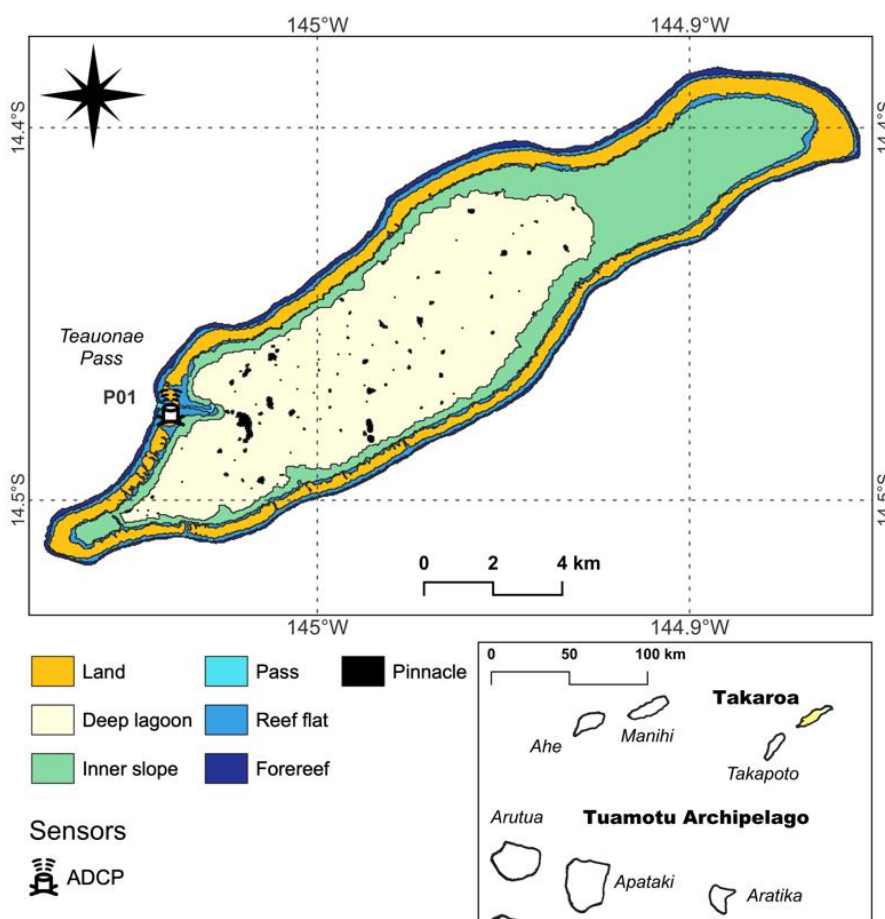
145°W

144.9°W

14.4°S

14.4°S

Teauonae Pass

P01

14.5°S

14.5°S

0 2 4 km

145°W

144.9°W

Land

Pass

Pinnacle

Deep lagoon

Reef flat

Inner slope

Forereef

Sensors

ADCP

0 50 100 km

Takaroa

Ahe

Manihi

Takapoto

Arutua

Tuamotu Archipelago

Apataki

Aratika